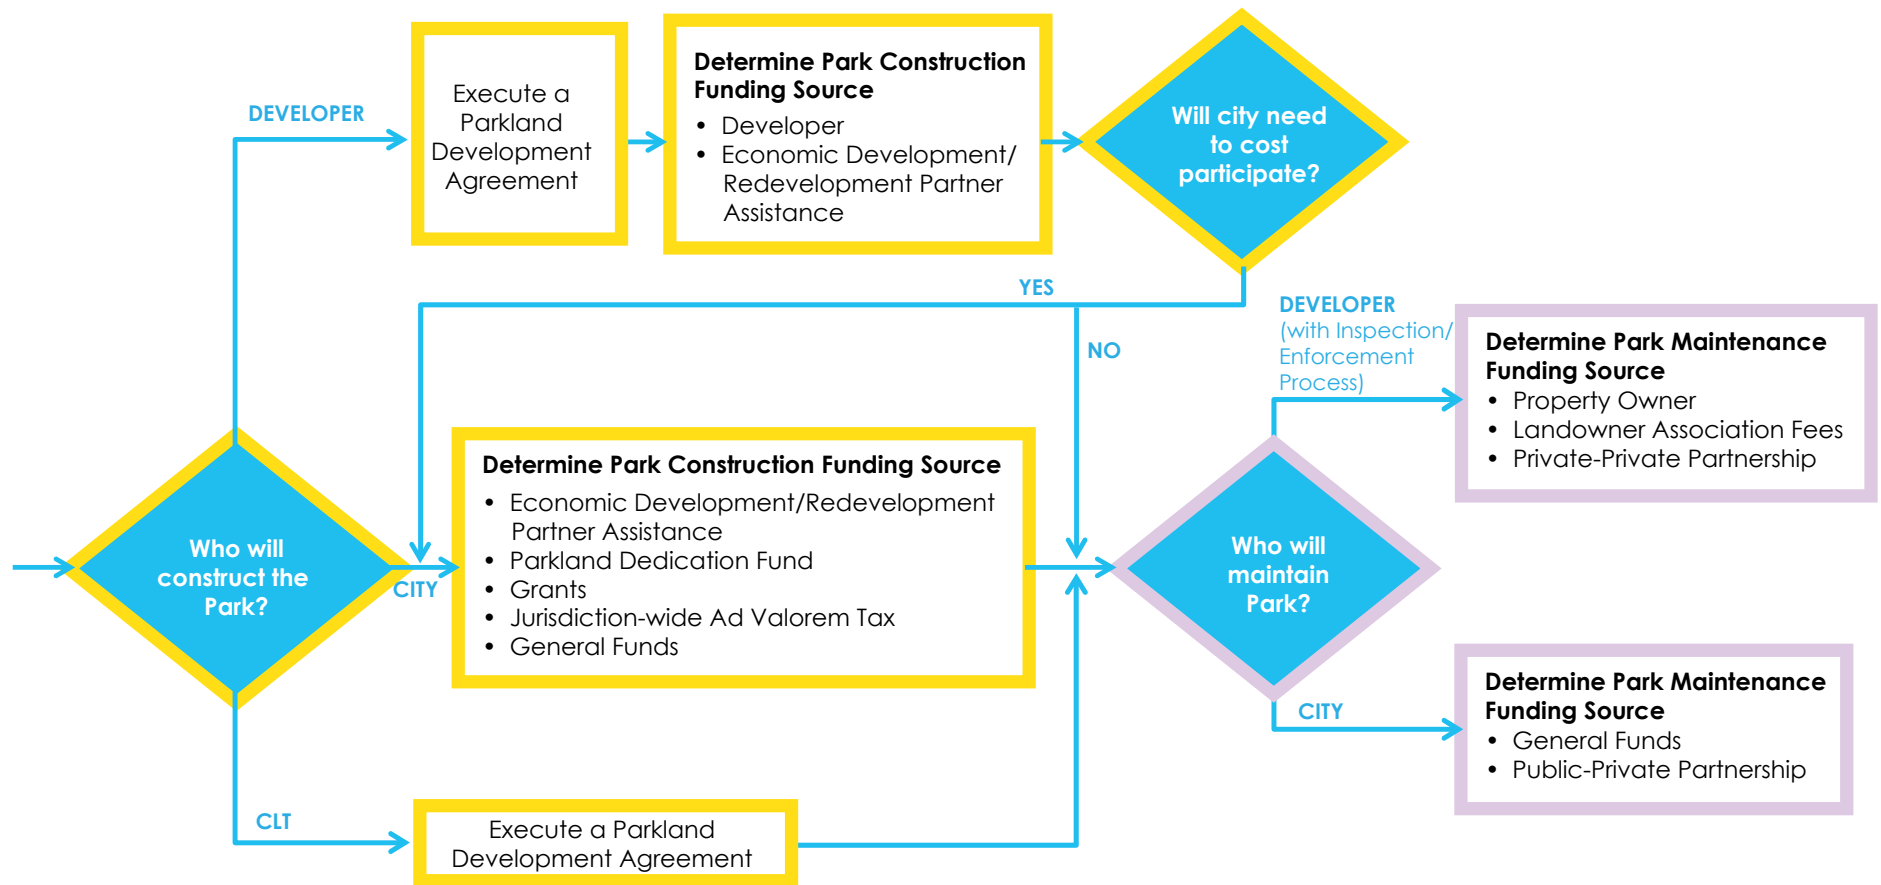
DEVELOPER

Execute a Parkland Development Agreement

**Determine Park Construction Funding Source**
- Developer
- Economic Development/ Redevelopment Partner Assistance

Will city need to cost participate?

YES

NO

DEVELOPER (with Inspection/ Enforcement Process)

**Determine Park Maintenance Funding Source**
- Property Owner
- Landowner Association Fees
- Private-Private Partnership

Who will construct the Park?

CITY

**Determine Park Construction Funding Source**
- Economic Development/Redevelopment Partner Assistance
- Parkland Dedication Fund
- Grants
- Jurisdiction-wide Ad Valorem Tax
- General Funds

Who will maintain Park?

CITY

**Determine Park Maintenance Funding Source**
- General Funds
- Public-Private Partnership

CLT

Execute a Parkland Development Agreement